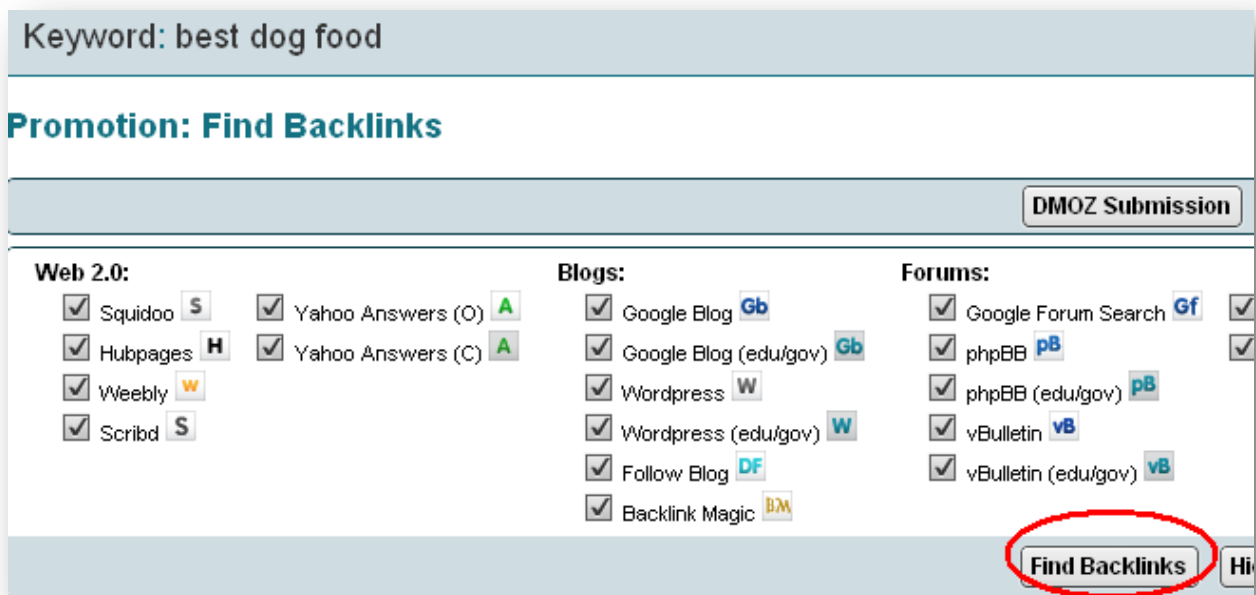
Keyword: best dog food

Promotion: Find Backlinks

DMOZ Submission

Web 2.0:
Squidoo S
Hubpages H
Weebly W
Scribd S
Yahoo Answers (O) A
Yahoo Answers (C) A

Blogs:
Google Blog Gb
Google Blog (edu/gov) Gb
Wordpress W
Wordpress (edu/gov) W
Follow Blog DF
Backlink Magic BM

Forums:
Google Forum Search Gf
phpBB pB
phpBB (edu/gov) pB
vBulletin vB
vBulletin (edu/gov) vB

Find Backlinks
Hi